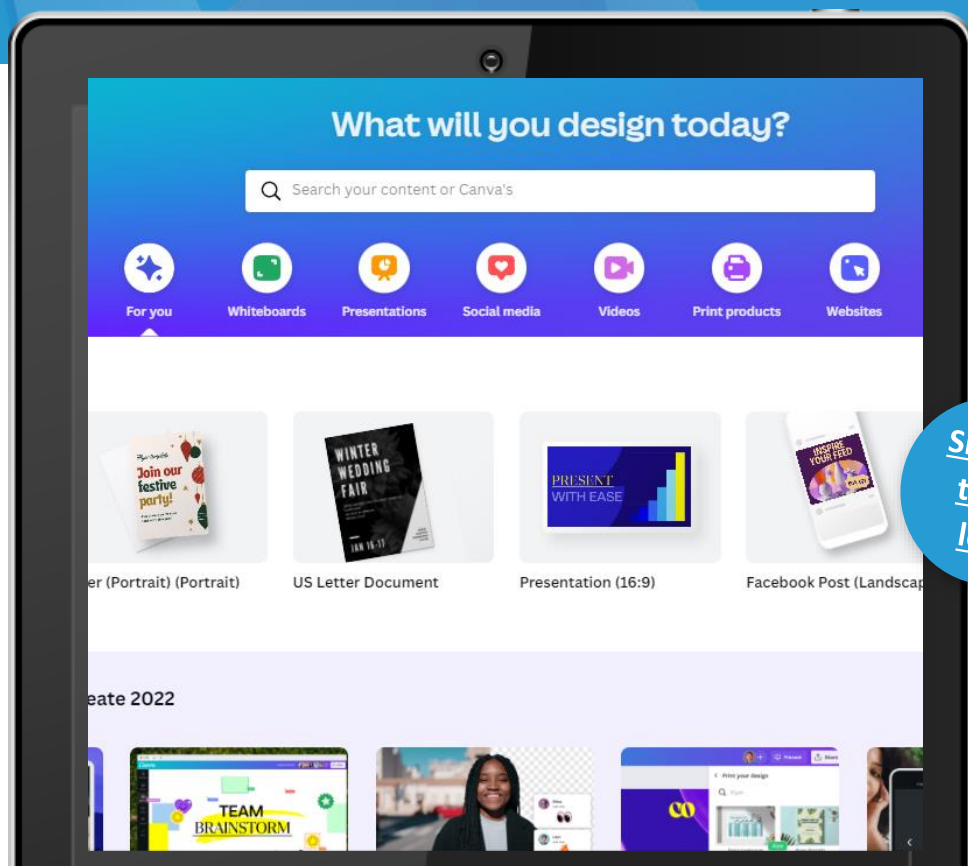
What will you design today?

Search your content or Canva's

For you
Whiteboards
Presentations
Social media
Videos
Print products
Websites

Join our festive party!

er (Portrait) (Portrait)

WINTER WEDDING FAIR

JAN 16-17

US Letter Document

PRESENT WITH EASE

Presentation (16:9)

INSPIRE YOUR FEED

Facebook Post (Landscap

eate 2022

TEAM BRAINSTORM

Print your design

Sl
t
l